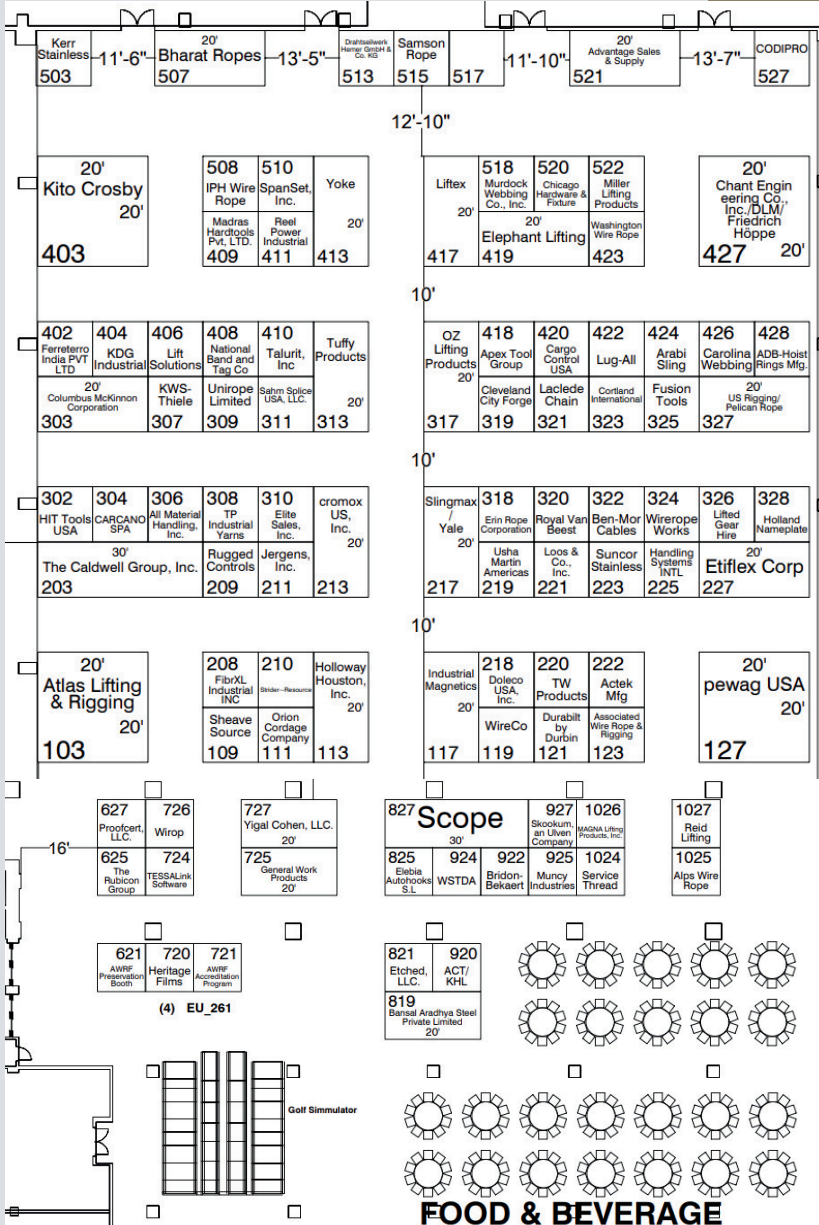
Kerr Stainless 503
11'-6"
20' Bharat Ropes 507
13'-5"
Drahtseilwerk Hemer GmbH & Co. KG 513
Samson Rope 515
517
11'-10"
20' Advantage Sales & Supply 521
13'-7"
CODIPRO 527

12'-10"

20' Kito Crosby 20' 403
508 IPH Wire Rope
510 SpanSet, Inc.
Yoke 20'
Madras Hardtools Pvt. LTD. 409
Reel Power Industrial 411
413
Liftex 20' 417
518 Murdock Webbing Co., Inc.
520 Chicago Hardware & Fixture
522 Miller Lifting Products
20' Elephant Lifting 419
Washington Wire Rope 423
20' Chant Engineering Co., Inc./DLM/ Friedrich Höppe 427 20'

10'

402 Ferreterro India PVT LTD
404 KDG Industrial
406 Lift Solutions
408 National Band and Tag Co
410 Talurit, Inc
Tuffy Products 20'
20' Columbus McKinnon Corporation 303
KWS-Thiele 307
Unirope Limited 309
Sahm Splice USA, LLC. 311
313
OZ Lifting Products 20' 317
418 Apex Tool Group
420 Cargo Control USA
422 Lug-All
424 Arabi Sling
426 Carolina Webbing
428 ADB-Hoist Rings Mfg.
Cleveland City Forge 319
Laclede Chain 321
Cortland International 323
Fusion Tools 325
20' US Rigging/ Pelican Rope 327

10'

302 HIT Tools USA
304 CARCANO SPA
306 All Material Handling, Inc.
308 TP Industrial Yarns
310 Elite Sales, Inc.
cromox US, Inc. 20'
30' The Caldwell Group, Inc. 203
Rugged Controls 209
Jergens, Inc. 211
213
Slingmax / Yale 20' 217
318 Erin Rope Corporation
320 Royal Van Beest
322 Ben-Mor Cables
324 Wirerope Works
326 Lifted Gear Hire
328 Holland Nameplate
Usha Martin Americas 219
Loos & Co., Inc. 221
Suncor Stainless 223
Handling Systems INTL 225
20' Etiflex Corp 227

10'

20' Atlas Lifting & Rigging 20' 103
208 FibrXL Industrial INC
210 Strider--Resource
Holloway Houston, Inc. 20'
Sheave Source 109
Orion Cordage Company 111
113
Industrial Magnetics 20' 117
218 Doleco USA, Inc.
220 TW Products
222 Actek Mfg
WireCo 119
Durabilt by Durbin 121
Associated Wire Rope & Rigging 123
20' pewag USA 20' 127

16'
627 Proofcert, LLC.
726 Wirop
625 The Rubicon Group
724 TESSALink Software
727 Yigal Cohen, LLC. 20'
725 General Work Products 20'
827 Scope 30'
927 Skookum, an Ulven Company
1026 MAGNA Lifting Products, Inc.
825 Elebia Autohooks S.L
924 WSTDA
922 Bridon-Bekaert
925 Muncy Industries
1024 Service Thread
1027 Reid Lifting
1025 Alps Wire Rope

621 AWRF Preservation Booth
720 Heritage Films
721 AWRF Accreditation Program
(4) EU_261
821 Etched, LLC.
920 ACT/ KHL
819 Bansal Aradhya Steel Private Limited 20'

Golf Simmulator

FOOD & BEVERAGE